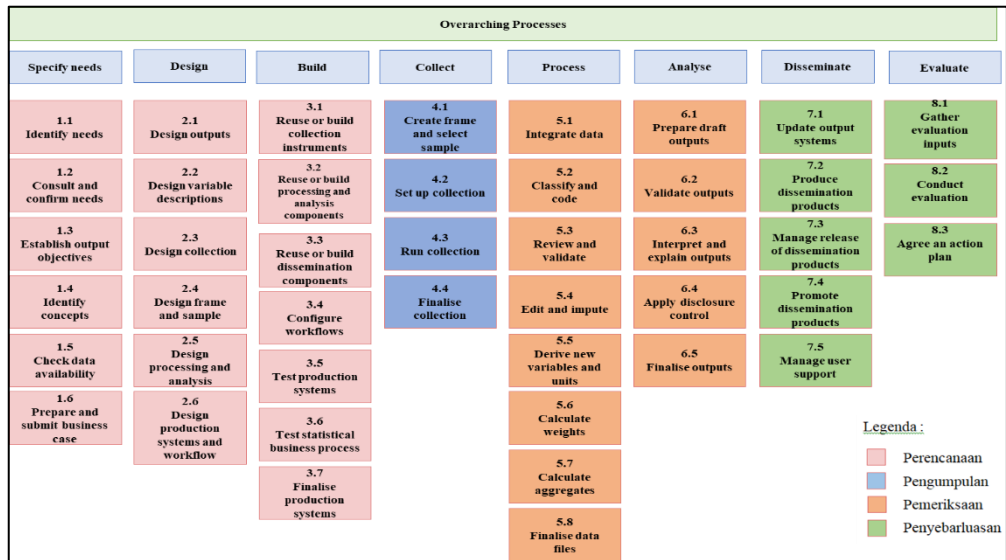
Overarching Processes

Specify needs

1.1
Identify needs

1.2
Consult and confirm needs

1.3
Establish output objectives

1.4
Identify concepts

1.5
Check data availability

1.6
Prepare and submit business case

Design

2.1
Design outputs

2.2
Design variable descriptions

2.3
Design collection

2.4
Design frame and sample

2.5
Design processing and analysis

2.6
Design production systems and workflow

Build

3.1
Reuse or build collection instruments

3.2
Reuse or build processing and analysis components

3.3
Reuse or build dissemination components

3.4
Configure workflows

3.5
Test production systems

3.6
Test statistical business process

3.7
Finalise production systems

Collect

4.1
Create frame and select sample

4.2
Set up collection

4.3
Run collection

4.4
Finalise collection

Process

5.1
Integrate data

5.2
Classify and code

5.3
Review and validate

5.4
Edit and impute

5.5
Derive new variables and units

5.6
Calculate weights

5.7
Calculate aggregates

5.8
Finalise data files

Analyse

6.1
Prepare draft outputs

6.2
Validate outputs

6.3
Interpret and explain outputs

6.4
Apply disclosure control

6.5
Finalise outputs

Disseminate

7.1
Update output systems

7.2
Produce dissemination products

7.3
Manage release of dissemination products

7.4
Promote dissemination products

7.5
Manage user support

Evaluate

8.1
Gather evaluation inputs

8.2
Conduct evaluation

8.3
Agree an action plan

Legenda :
Perencanaan
Pengumpulan
Pemeriksaan
Penyebarluasan